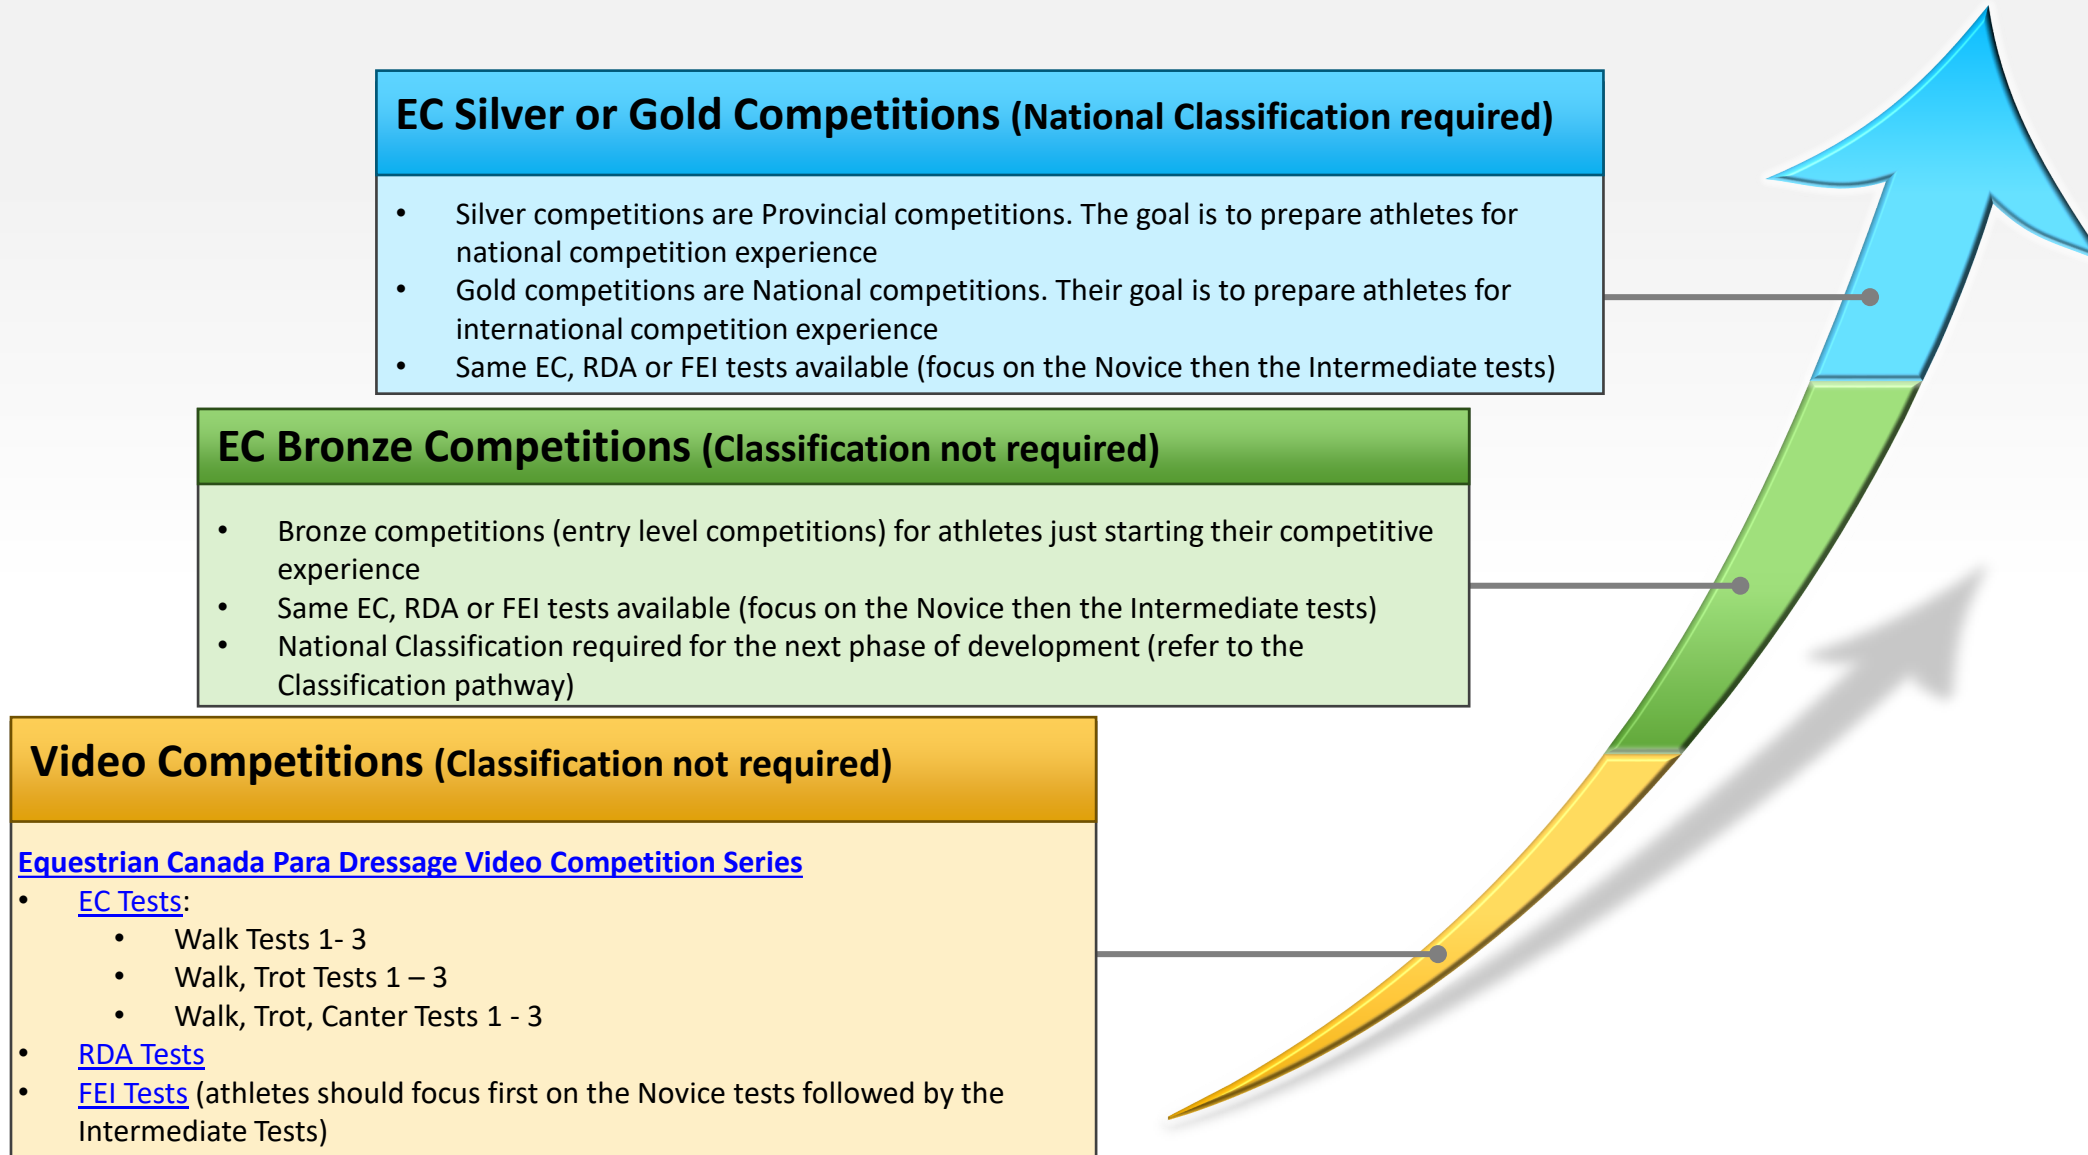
EC Silver or Gold Competitions (National Classification required)

- Silver competitions are Provincial competitions. The goal is to prepare athletes for national competition experience
- Gold competitions are National competitions. Their goal is to prepare athletes for international competition experience
- Same EC, RDA or FEI tests available (focus on the Novice then the Intermediate tests)

EC Bronze Competitions (Classification not required)

- Bronze competitions (entry level competitions) for athletes just starting their competitive experience
- Same EC, RDA or FEI tests available (focus on the Novice then the Intermediate tests)
- National Classification required for the next phase of development (refer to the Classification pathway)

Video Competitions (Classification not required)

Equestrian Canada Para Dressage Video Competition Series
- EC Tests:
  - Walk Tests 1- 3
  - Walk, Trot Tests 1 – 3
  - Walk, Trot, Canter Tests 1 - 3
- RDA Tests
- FEI Tests (athletes should focus first on the Novice tests followed by the Intermediate Tests)